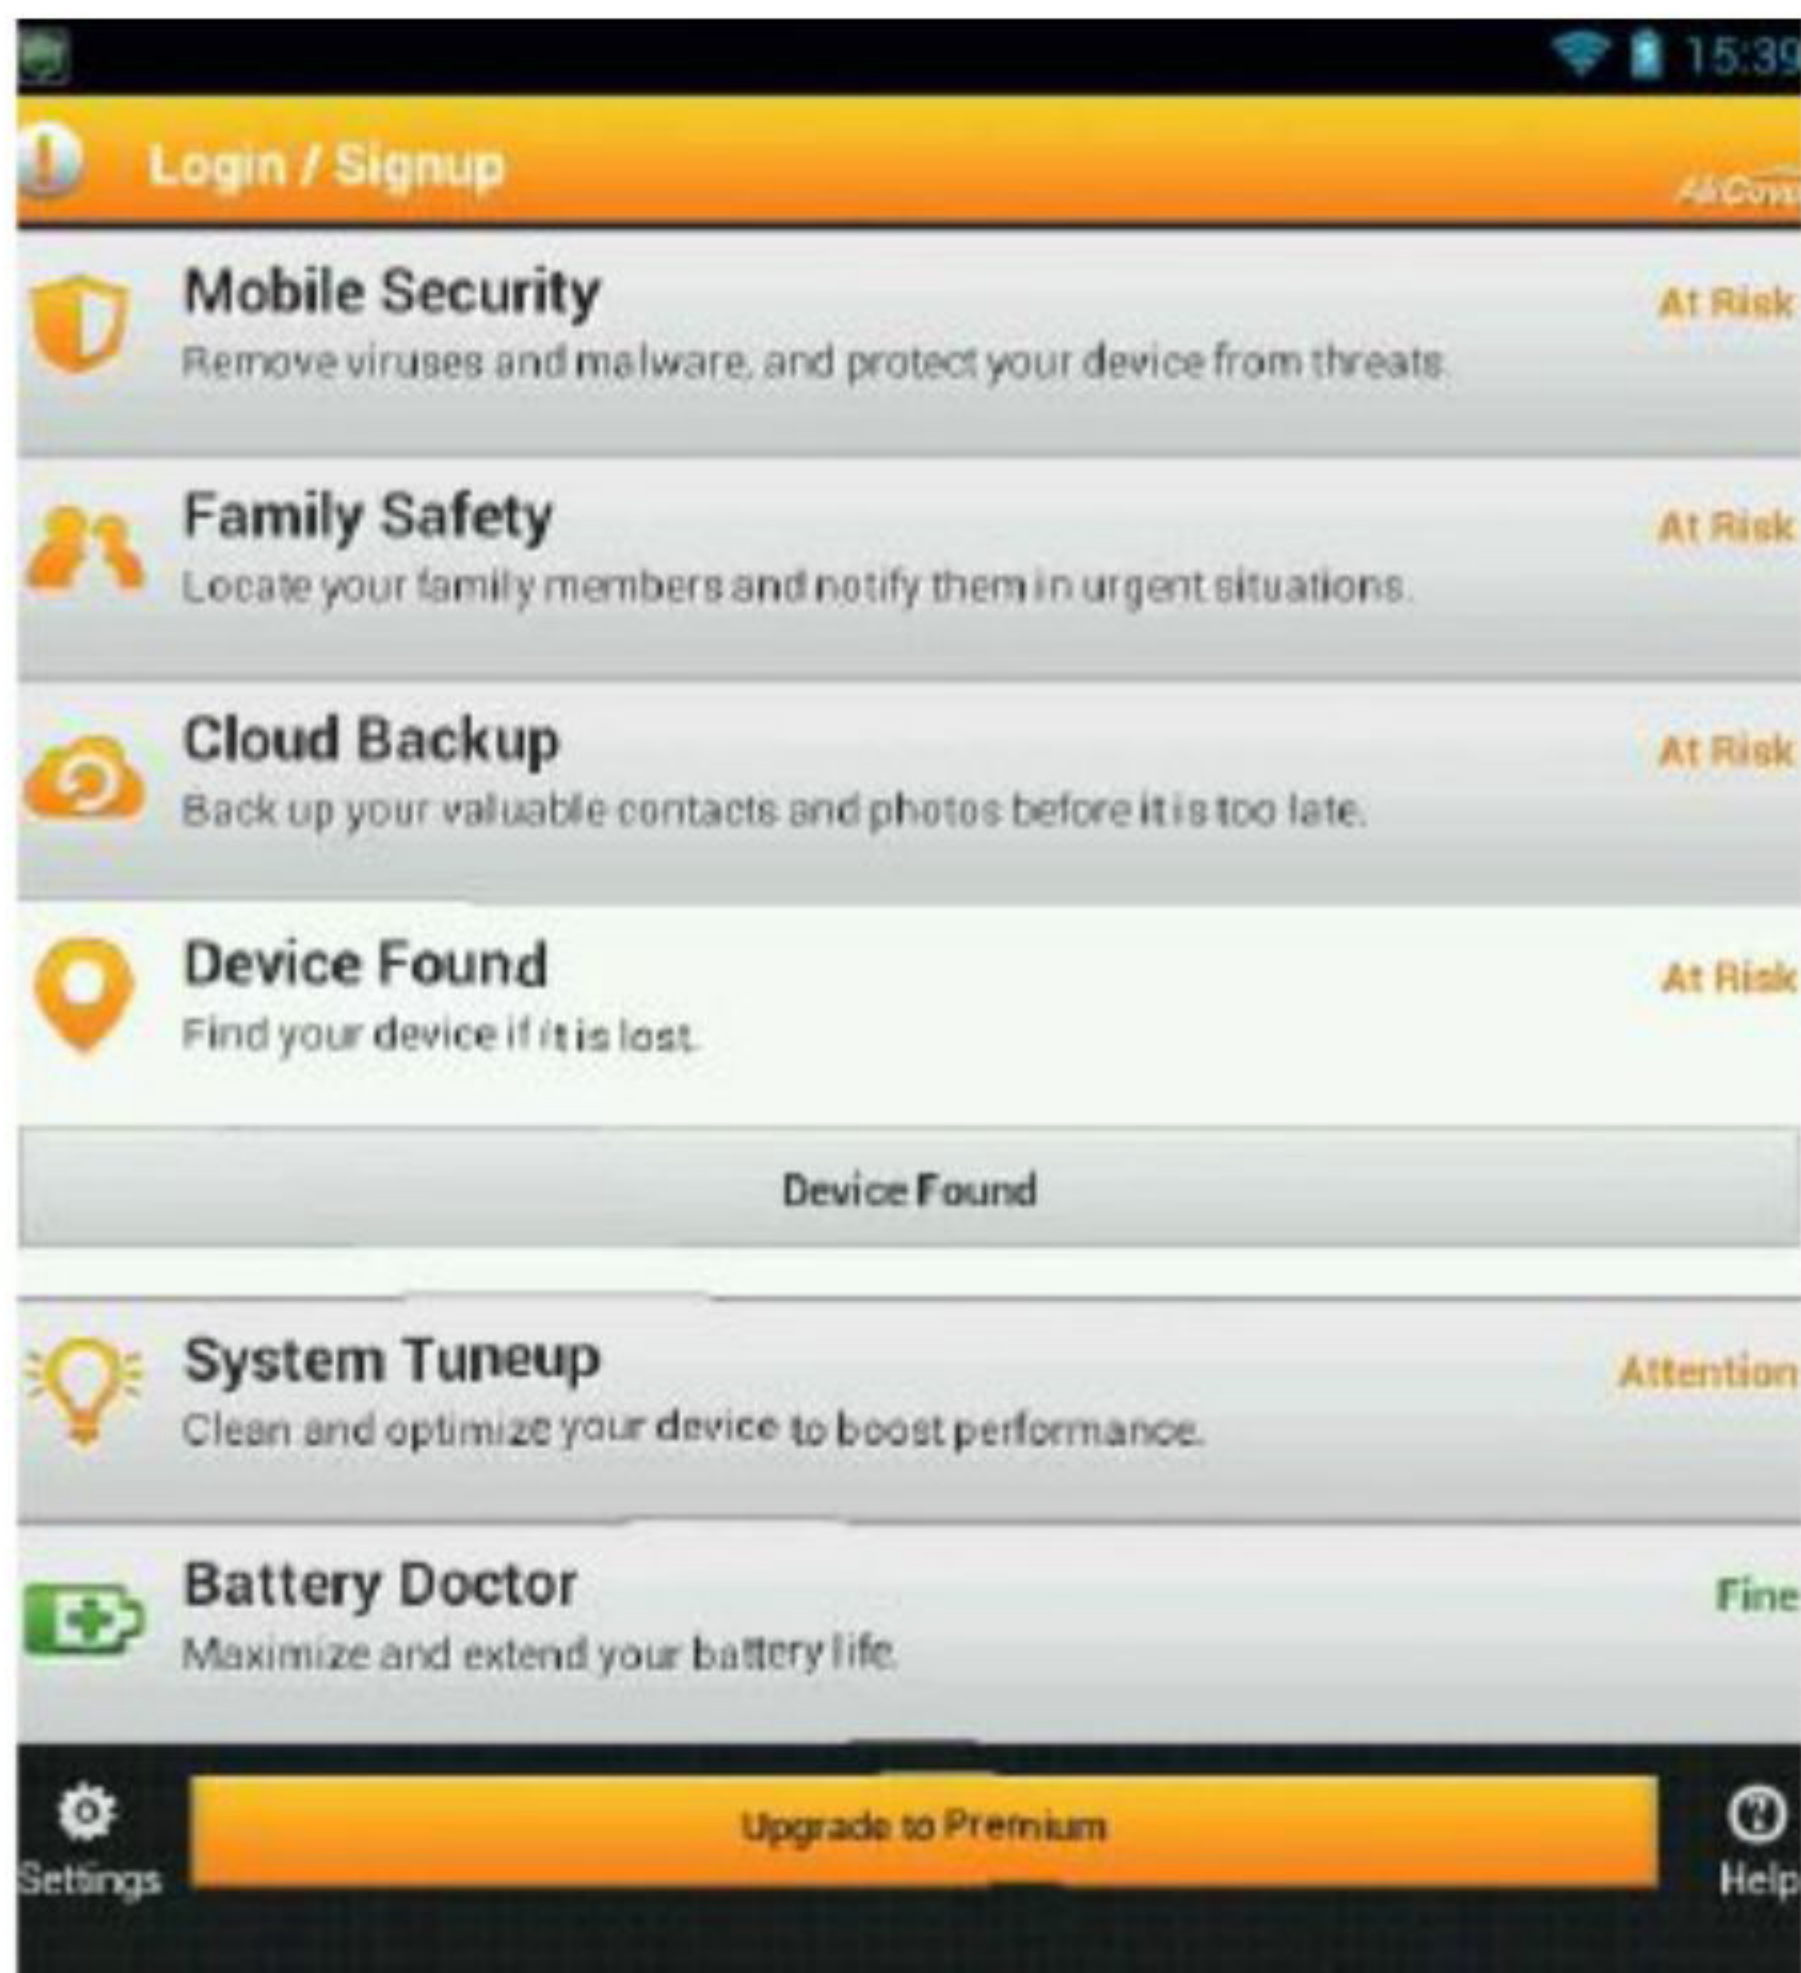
15:39

Login / Signup

AliCom

Mobile Security
Remove viruses and malware, and protect your device from threats.
At Risk

Family Safety
Locate your family members and notify them in urgent situations.
At Risk

Cloud Backup
Back up your valuable contacts and photos before it is too late.
At Risk

Device Found
Find your device if it is lost.
At Risk

Device Found

System Tuneup
Clean and optimize your device to boost performance.
Attention

Battery Doctor
Maximize and extend your battery life.
Fine

Settings

Upgrade to Premium

Help